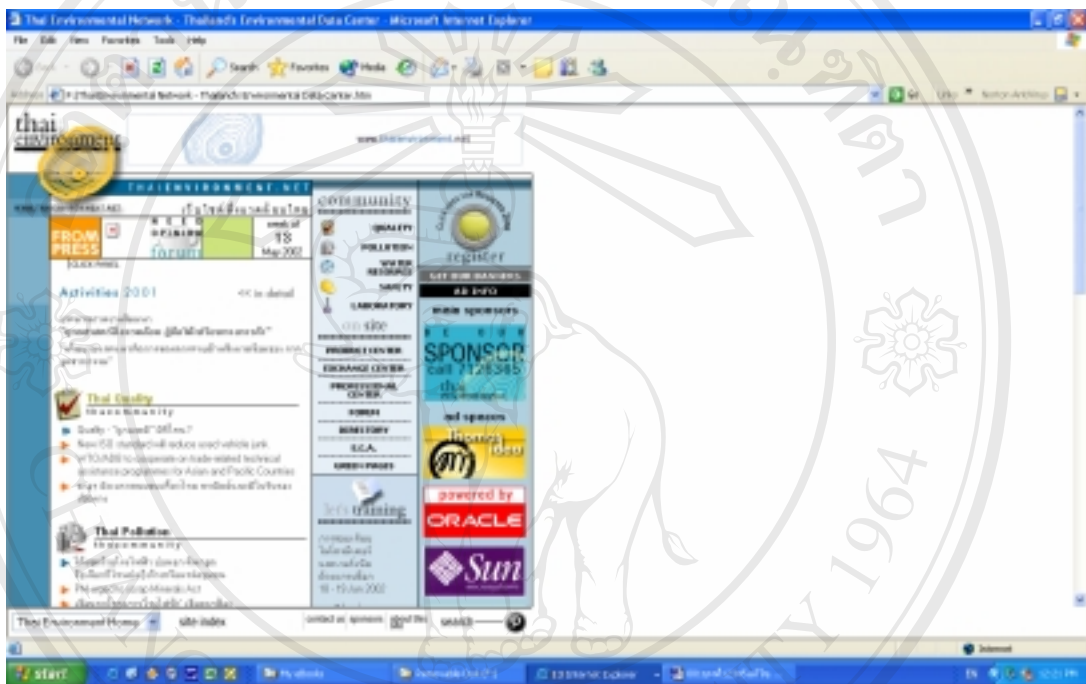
Thai Environmental Network - Thailand's Environmental Data Center - Microsoft Internet Explorer

File Edit View Favorites Tools Help

Search Favorites Media

Address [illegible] Thai Environmental Network - Thailand's Environmental Data Center.htm

Go Links Norton AntiVirus

thai environment

www.thaienvironment.net

THAIENVIRONMENT.NET

community

FROM PRESS

forum

week of 18 May 2002

QUALITY

POLLUTION

WATER RESOURCE

SAFETY

LABORATORY

register

Activities 2001

on site

PRODUCT CENTER

EXCHANGE CENTER

PROFESSIONAL CENTER

FORUM

DIRECTORY

E.C.A.

GREEN PAGES

main sponsors

SPONSOR call 7121385

Thai Quality

Thai Pollution

let's training

18 - 19 Jun 2002

powered by ORACLE

Sun

Thai Environment Home

site index

contact us sponsors about this

SEARCH

Internet

start

Internet Explorer